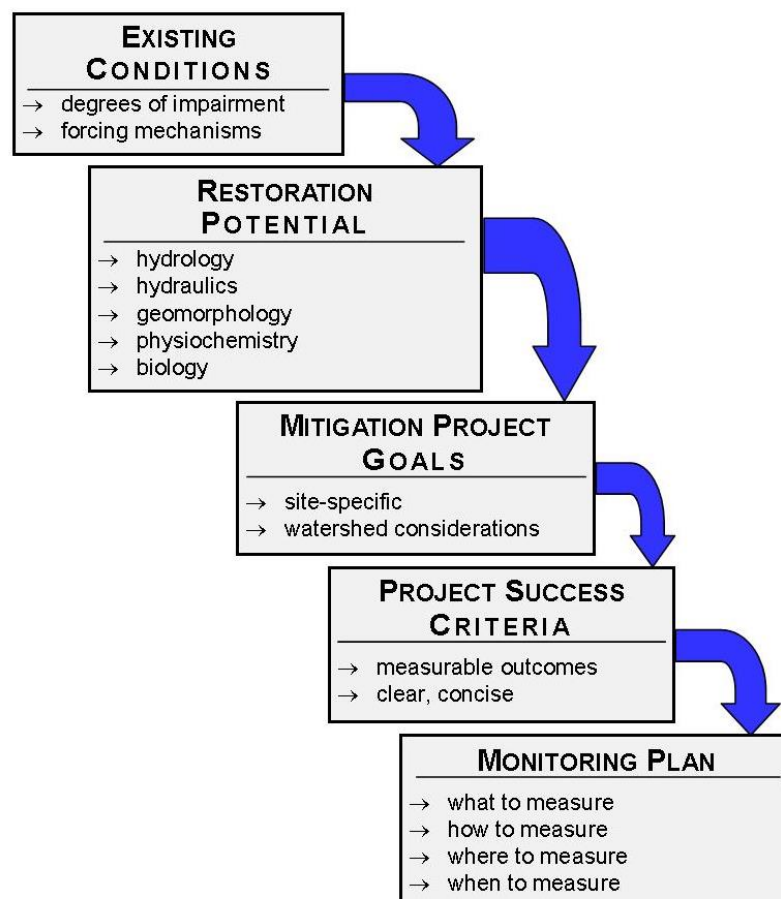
EXISTING CONDITIONS

→ degrees of impairment
→ forcing mechanisms

RESTORATION POTENTIAL

→ hydrology
→ hydraulics
→ geomorphology
→ physiochemistry
→ biology

MITIGATION PROJECT GOALS

→ site-specific
→ watershed considerations

PROJECT SUCCESS CRITERIA

→ measurable outcomes
→ clear, concise

MONITORING PLAN

→ what to measure
→ how to measure
→ where to measure
→ when to measure